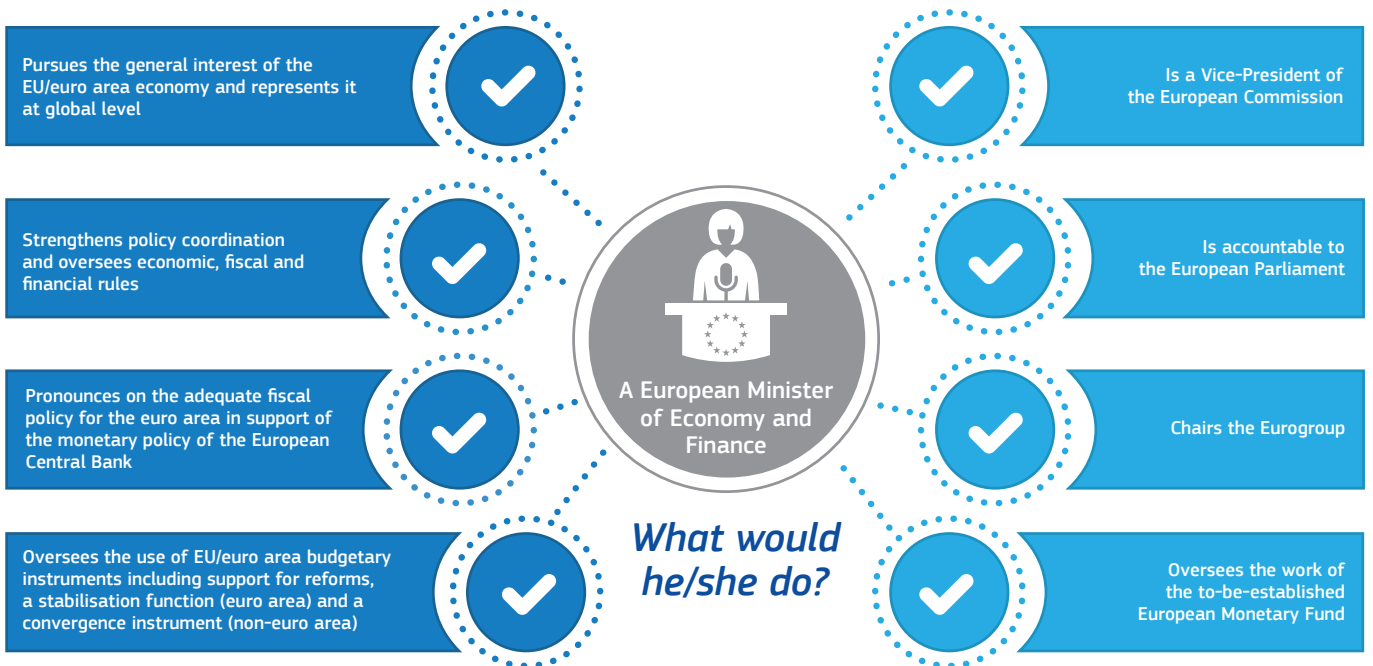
Pursues the general interest of the EU/euro area economy and represents it at global level

Strengthens policy coordination and oversees economic, fiscal and financial rules

Pronounces on the adequate fiscal policy for the euro area in support of the monetary policy of the European Central Bank

Oversees the use of EU/euro area budgetary instruments including support for reforms, a stabilisation function (euro area) and a convergence instrument (non-euro area)

A European Minister of Economy and Finance

What would he/she do?

Is a Vice-President of the European Commission

Is accountable to the European Parliament

Chairs the Eurogroup

Oversees the work of the to-be-established European Monetary Fund